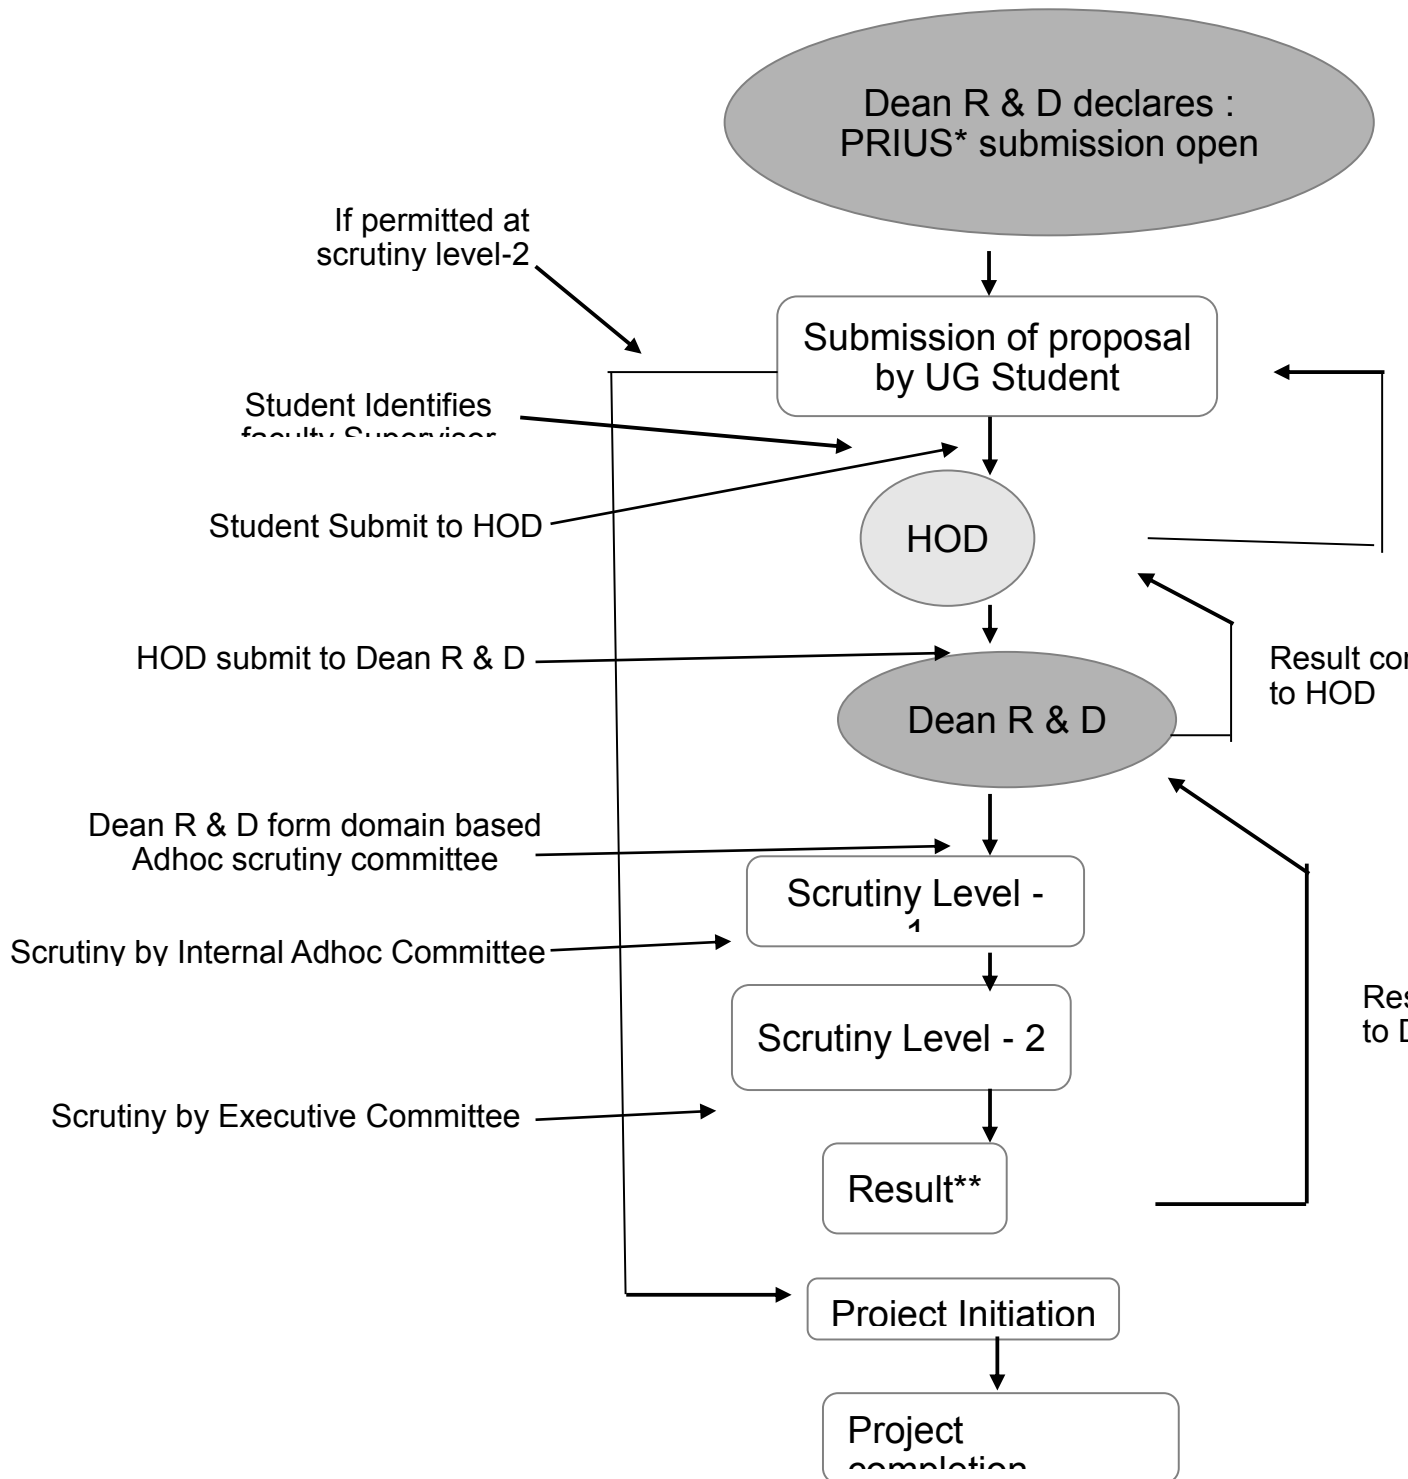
Dean R & D declares : PRIUS* submission open

If permitted at scrutiny level-2

Submission of proposal by UG Student

Student Identifies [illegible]

Student Submit to HOD

HOD

HOD submit to Dean R & D

Result co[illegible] to HOD

Dean R & D

Dean R & D form domain based Adhoc scrutiny committee

Scrutiny Level - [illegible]

Scrutiny by Internal Adhoc Committee

Scrutiny Level - 2

Res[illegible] to D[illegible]

Scrutiny by Executive Committee

Result**

Project Initiation

Project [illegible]